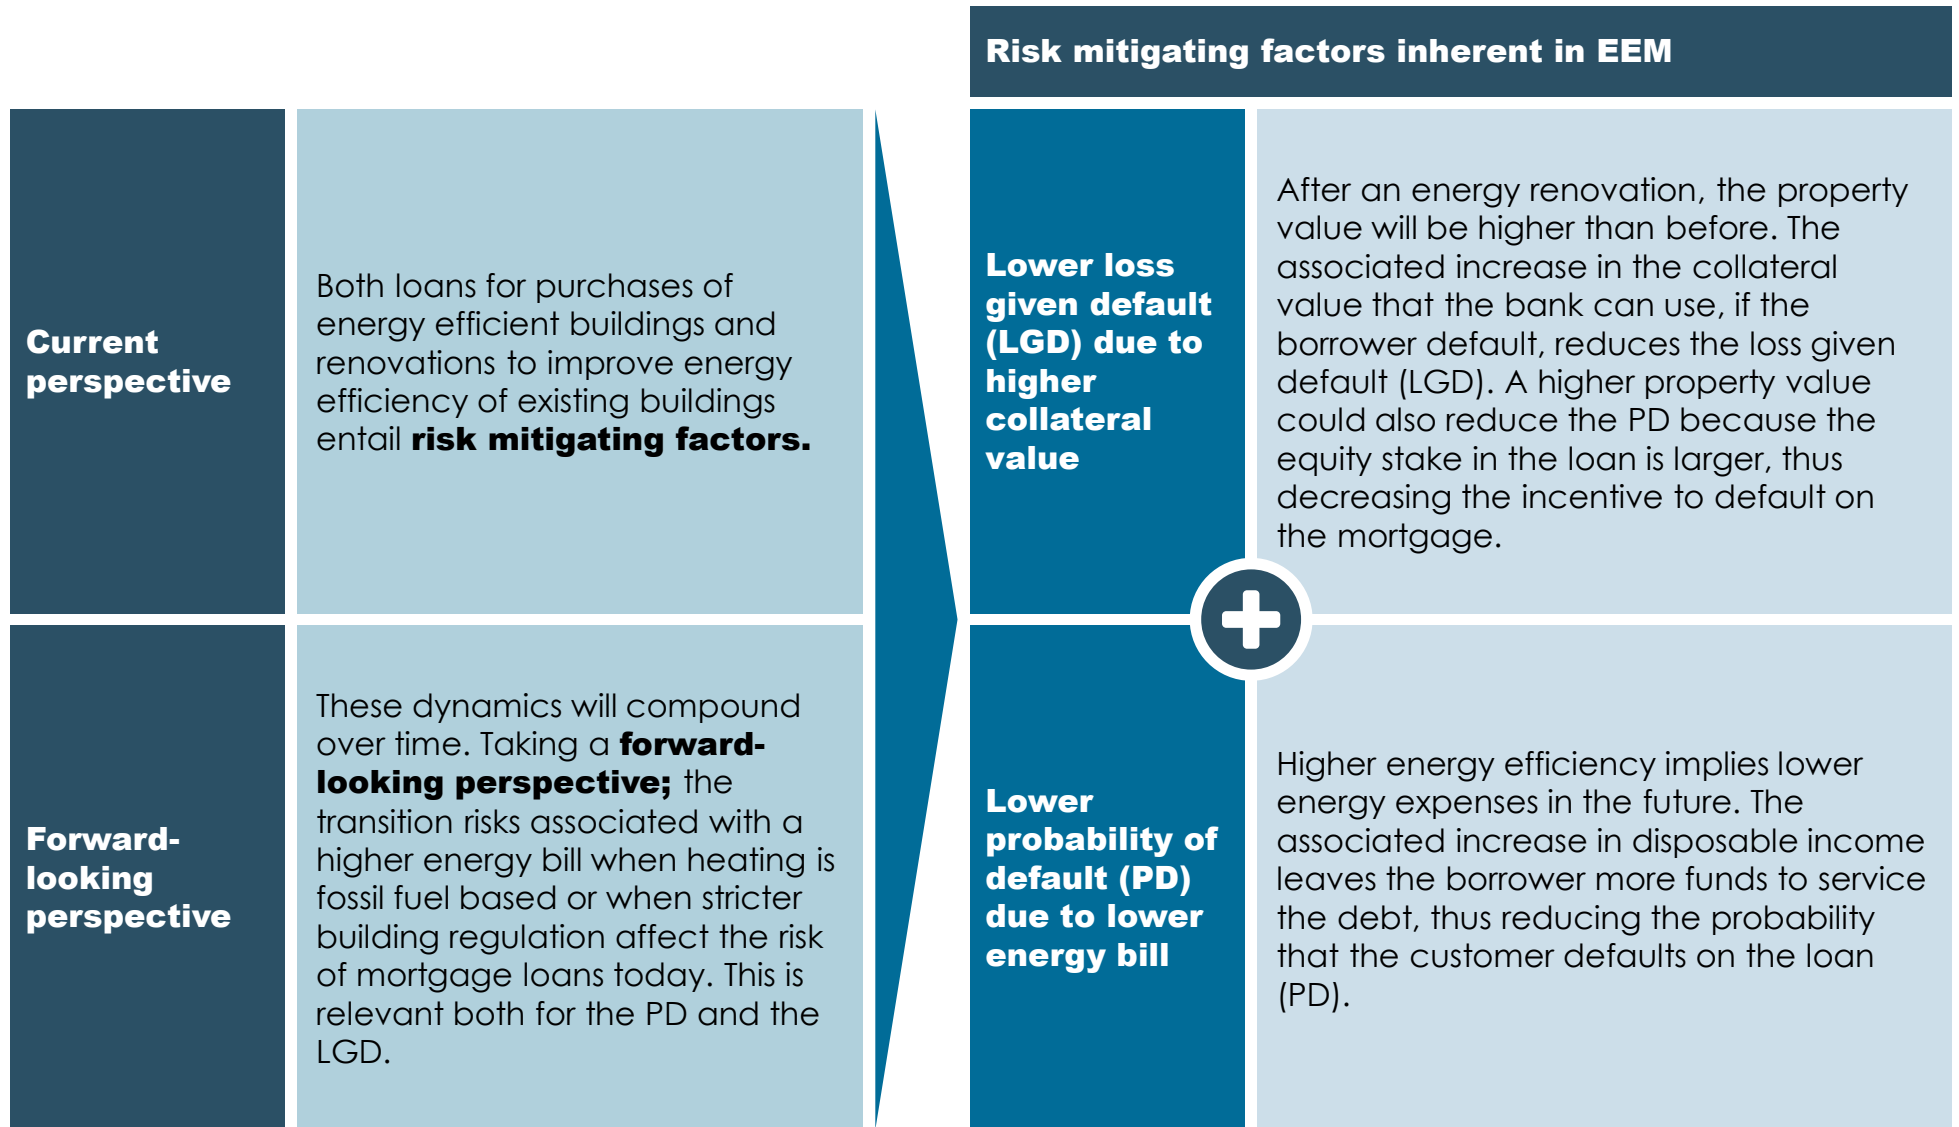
Risk mitigating factors inherent in EEM

Current perspective

Both loans for purchases of energy efficient buildings and renovations to improve energy efficiency of existing buildings entail **risk mitigating factors.**

Lower loss given default (LGD) due to higher collateral value

After an energy renovation, the property value will be higher than before. The associated increase in the collateral value that the bank can use, if the borrower default, reduces the loss given default (LGD). A higher property value could also reduce the PD because the equity stake in the loan is larger, thus decreasing the incentive to default on the mortgage.

Forward-looking perspective

These dynamics will compound over time. Taking a **forward-looking perspective;** the transition risks associated with a higher energy bill when heating is fossil fuel based or when stricter building regulation affect the risk of mortgage loans today. This is relevant both for the PD and the LGD.

Lower probability of default (PD) due to lower energy bill

Higher energy efficiency implies lower energy expenses in the future. The associated increase in disposable income leaves the borrower more funds to service the debt, thus reducing the probability that the customer defaults on the loan (PD).